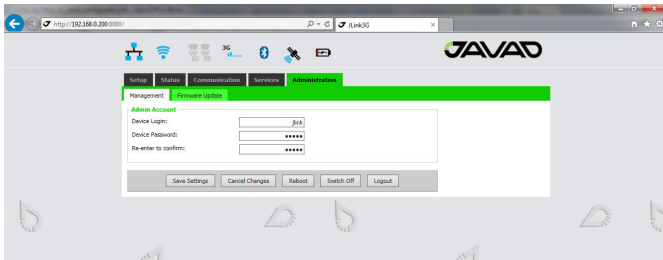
http://192.168.0.200:8080/

JLink3G

3G

JAVAD

Setup Status Communication Services Administration

Management Firmware Update

Admin Account

Device Login: jlink

Device Password: •••••

Re-enter to confirm: •••••

Save Settings Cancel Changes Reboot Switch Off Logout